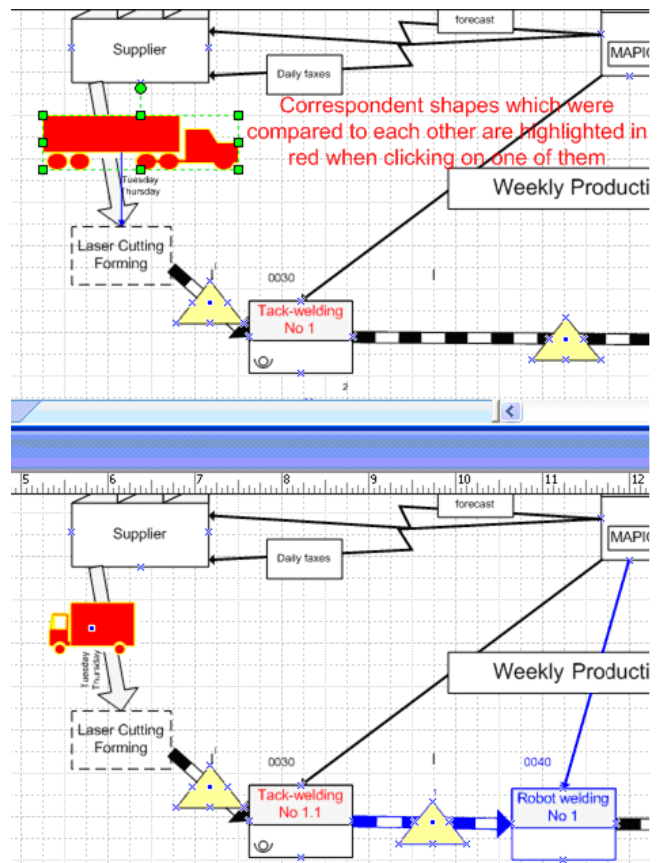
forecast

Supplier

MAPIC

Daily taxes

Correspondent shapes which were compared to each other are highlighted in red when clicking on one of them

Tuesday
Thursday

Weekly Productio

Laser Cutting
Forming

0030

Tack-welding
No 1

2

5 6 7 8 9 10 11 12

forecast

Supplier

MAPIC

Daily taxes

Tuesday
Thursday

Weekly Productio

Laser Cutting
Forming

0030

0040

Tack-welding
No 1.1

1

Robot welding
No 1